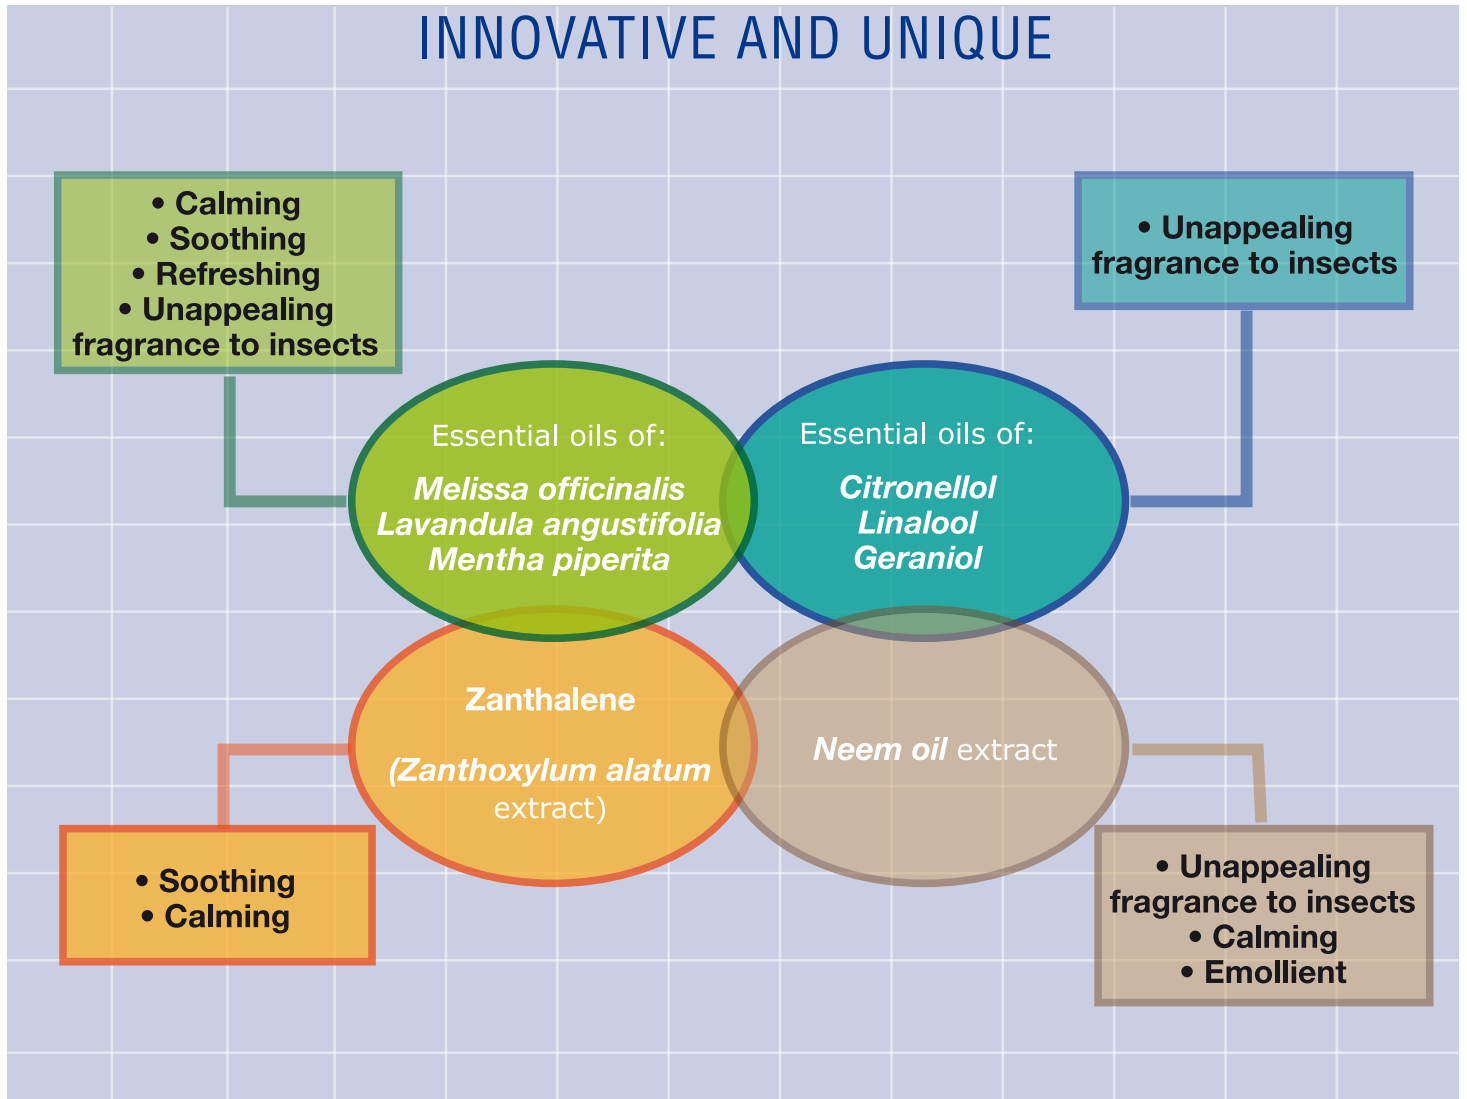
INNOVATIVE AND UNIQUE

• Calming
• Soothing
• Refreshing
• Unappealing fragrance to insects

• Unappealing fragrance to insects

Essential oils of:
*Melissa officinalis*
*Lavandula angustifolia*
*Mentha piperita*

Essential oils of:
*Citronellol*
*Linalool*
*Geraniol*

Zanthalene
(*Zanthoxylum alatum* extract)

*Neem oil* extract

• Soothing
• Calming

• Unappealing fragrance to insects
• Calming
• Emollient